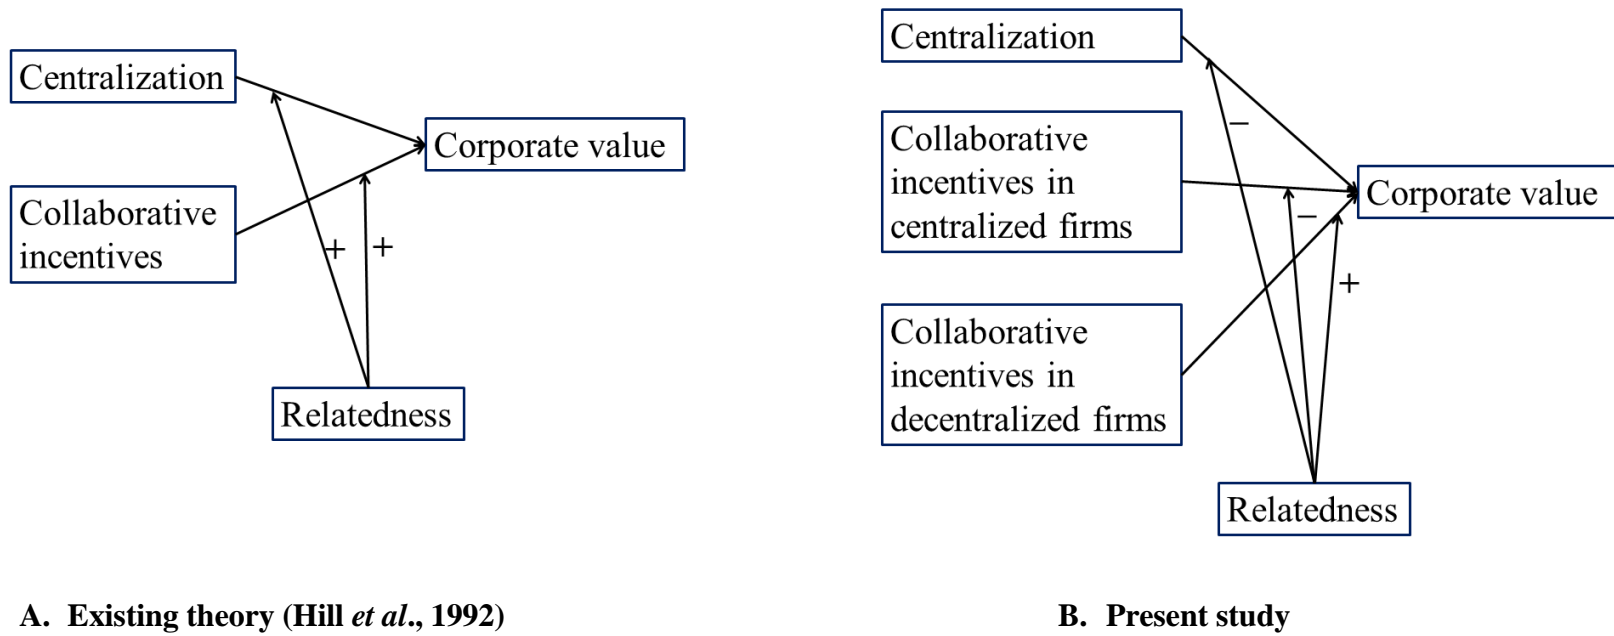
Centralization

Collaborative incentives

Corporate value

+

+

Relatedness

A. Existing theory (Hill *et al*., 1992)

Centralization

Collaborative incentives in centralized firms

Collaborative incentives in decentralized firms

Corporate value

–

–

+

Relatedness

B. Present study